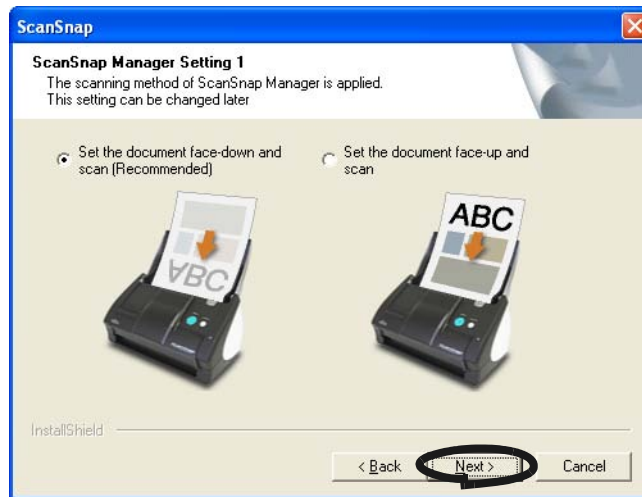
ScanSnap

ScanSnap Manager Setting 1

The scanning method of ScanSnap Manager is applied.
This setting can be changed later

Set the document face-down and scan (Recommended)

Set the document face-up and scan

ABC

ABC

InstallShield

< Back

Next >

Cancel